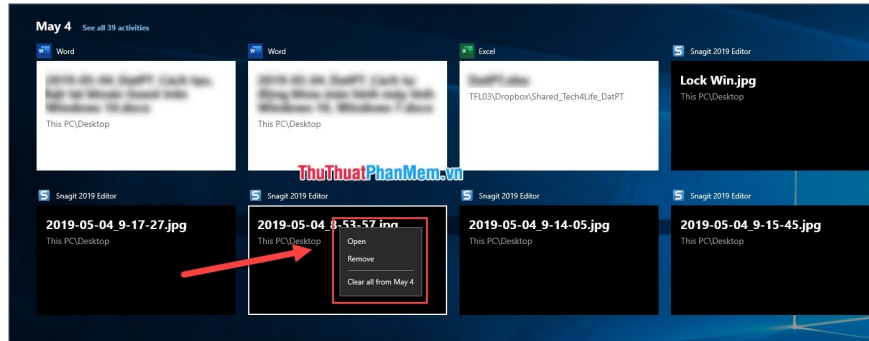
May 4 See all 39 activities

Word
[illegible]
This PC\Desktop

Word
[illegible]
This PC\Desktop

Excel
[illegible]
TFL03\Dropbox\Shared_Tech4Life_DatPT

Snagit 2019 Editor
Lock Win.jpg
This PC\Desktop

ThuThuatPhanMem.vn

Snagit 2019 Editor
2019-05-04_9-17-27.jpg
This PC\Desktop

Snagit 2019 Editor
2019-05-04_8-53-57.jpg
This PC\Desktop

Open
Remove
Clear all from May 4

Snagit 2019 Editor
2019-05-04_9-14-05.jpg
This PC\Desktop

Snagit 2019 Editor
2019-05-04_9-15-45.jpg
This PC\Desktop